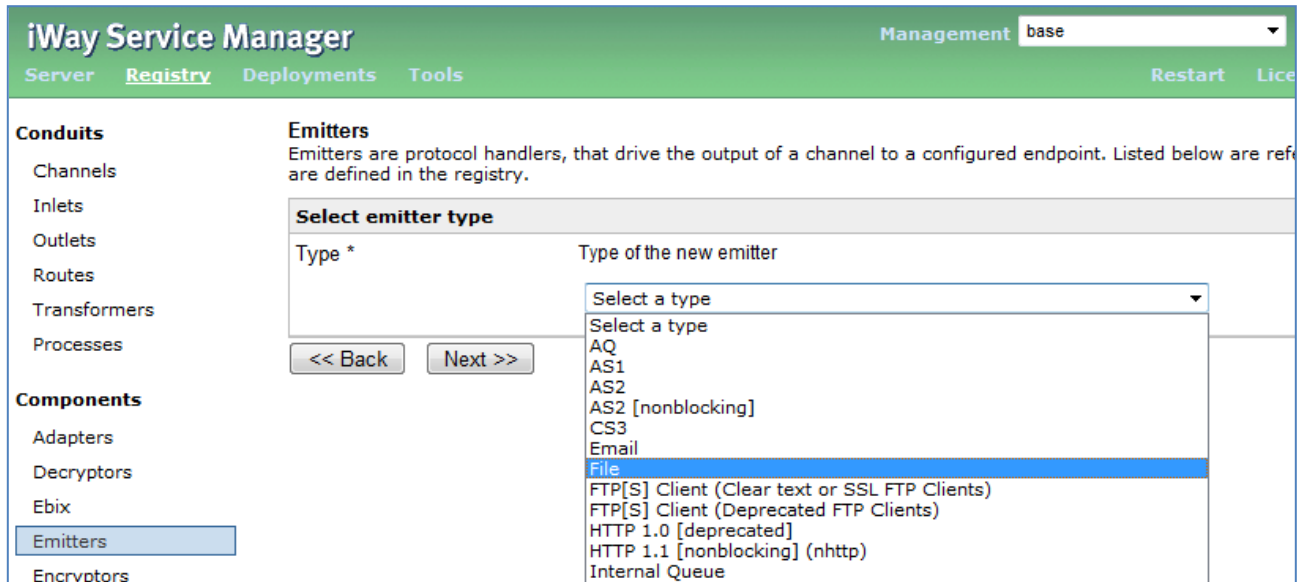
iWay Service Manager

Management base

Server Registry Deployments Tools

Restart Lice

Conduits

Channels

Inlets

Outlets

Routes

Transformers

Processes

Components

Adapters

Decryptors

Ebix

Emitters

Encryptors

Emitters

Emitters are protocol handlers, that drive the output of a channel to a configured endpoint. Listed below are refe are defined in the registry.

Select emitter type

Type * Type of the new emitter

Select a type

Select a type
AQ
AS1
AS2
AS2 [nonblocking]
CS3
Email
File
FTP[S] Client (Clear text or SSL FTP Clients)
FTP[S] Client (Deprecated FTP Clients)
HTTP 1.0 [deprecated]
HTTP 1.1 [nonblocking] (nhttp)
Internal Queue

<< Back Next >>